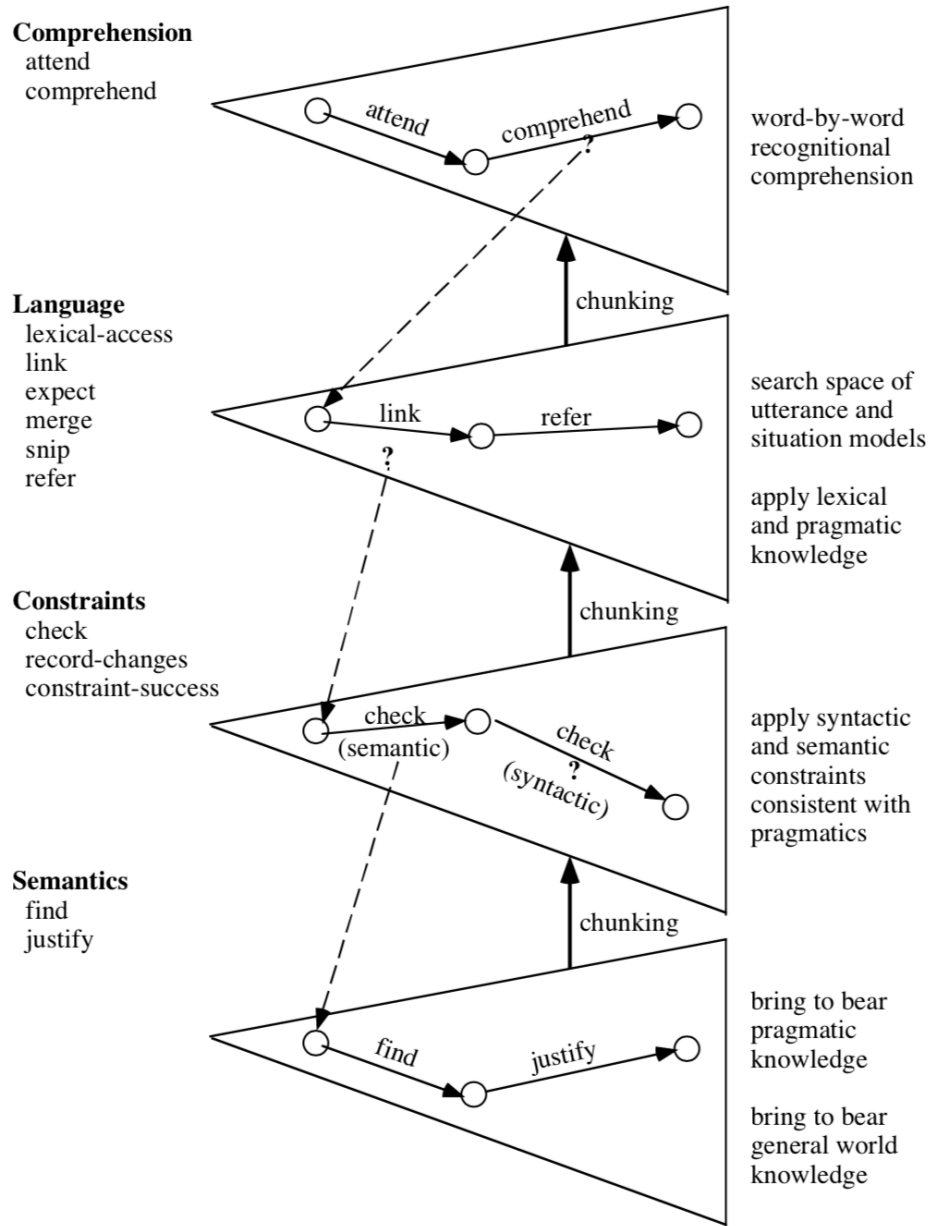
Comprehension
attend
comprehend

attend
comprehend
?

word-by-word recognitional comprehension

chunking

Language
lexical-access
link
expect
merge
snip
refer

link
refer
?

search space of utterance and situation models

apply lexical and pragmatic knowledge

chunking

Constraints
check
record-changes
constraint-success

check
(semantic)
check
?
(syntactic)

apply syntactic and semantic constraints consistent with pragmatics

Semantics
find
justify

chunking

find
justify

bring to bear pragmatic knowledge

bring to bear general world knowledge